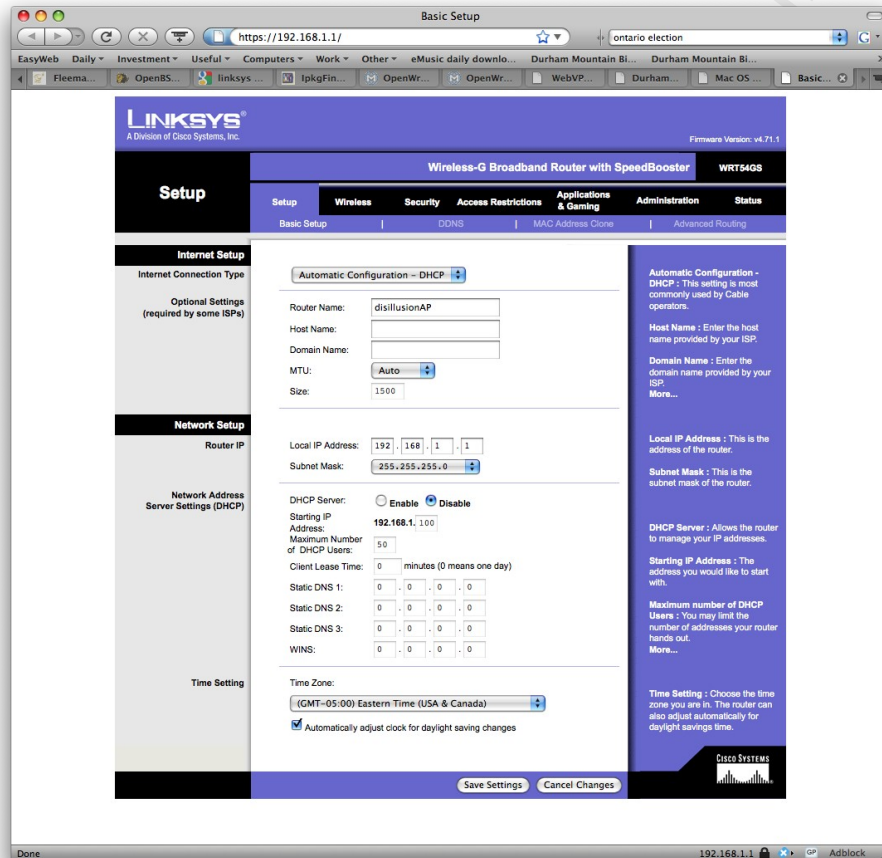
Basic Setup

https://192.168.1.1/

ontario election

EasyWeb Daily ▾ Investment ▾ Useful ▾ Computers ▾ Work ▾ Other ▾ eMusic daily downlo... Durham Mountain Bi... Durham Mountain Bi...

Fleema... OpenBS... linksys ... IpkgFin... OpenWr... OpenWr... WebVP... Durham... Mac OS ... Basic...

LINKSYS®
A Division of Cisco Systems, Inc.

Firmware Version: v4.71.1

Wireless-G Broadband Router with SpeedBooster WRT54GS

Setup

Setup | Wireless | Security | Access Restrictions | Applications & Gaming | Administration | Status

Basic Setup | DDNS | MAC Address Clone | Advanced Routing

Internet Setup

Internet Connection Type

Automatic Configuration – DHCP

Optional Settings
(required by some ISPs)

Router Name: disillusionAP
Host Name:
Domain Name:
MTU: Auto
Size: 1500

Network Setup

Router IP

Local IP Address: 192 . 168 . 1 . 1
Subnet Mask: 255.255.255.0

Network Address
Server Settings (DHCP)

DHCP Server: Enable Disable
Starting IP Address: 192.168.1. 100
Maximum Number of DHCP Users: 50
Client Lease Time: 0 minutes (0 means one day)
Static DNS 1: 0 . 0 . 0 . 0
Static DNS 2: 0 . 0 . 0 . 0
Static DNS 3: 0 . 0 . 0 . 0
WINS: 0 . 0 . 0 . 0

Time Setting

Time Zone:
(GMT-05:00) Eastern Time (USA & Canada)
Automatically adjust clock for daylight saving changes

Automatic Configuration - DHCP : This setting is most commonly used by Cable operators.

Host Name : Enter the host name provided by your ISP.

Domain Name : Enter the domain name provided by your ISP.
More...

Local IP Address : This is the address of the router.

Subnet Mask : This is the subnet mask of the router.

DHCP Server : Allows the router to manage your IP addresses.

Starting IP Address : The address you would like to start with.

Maximum number of DHCP Users : You may limit the number of addresses your router hands out.
More...

Time Setting : Choose the time zone you are in. The router can also adjust automatically for daylight savings time.

CISCO SYSTEMS

Save Settings Cancel Changes

Done

192.168.1.1 Adblock